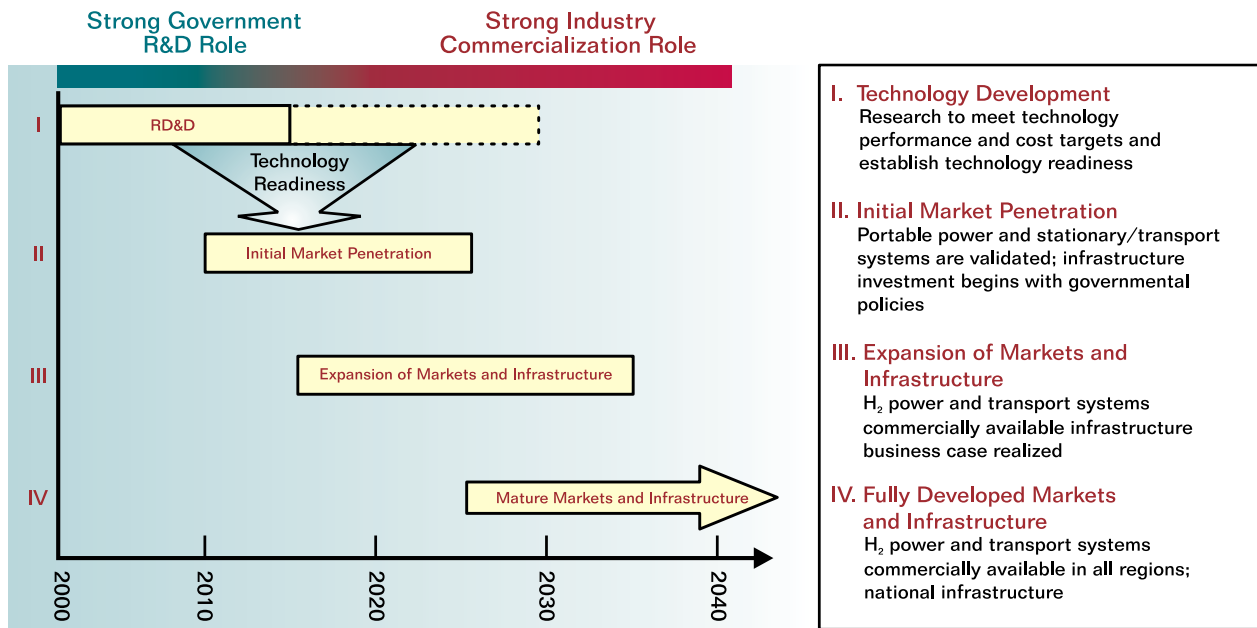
Strong Government R&D Role

Strong Industry Commercialization Role

I

RD&D

Technology Readiness

II

Initial Market Penetration

III

Expansion of Markets and Infrastructure

IV

Mature Markets and Infrastructure

2000

2010

2020

2030

2040

I. Technology Development
Research to meet technology performance and cost targets and establish technology readiness

II. Initial Market Penetration
Portable power and stationary/transport systems are validated; infrastructure investment begins with governmental policies

III. Expansion of Markets and Infrastructure
$H_2$ power and transport systems commercially available infrastructure business case realized

IV. Fully Developed Markets and Infrastructure
$H_2$ power and transport systems commercially available in all regions; national infrastructure